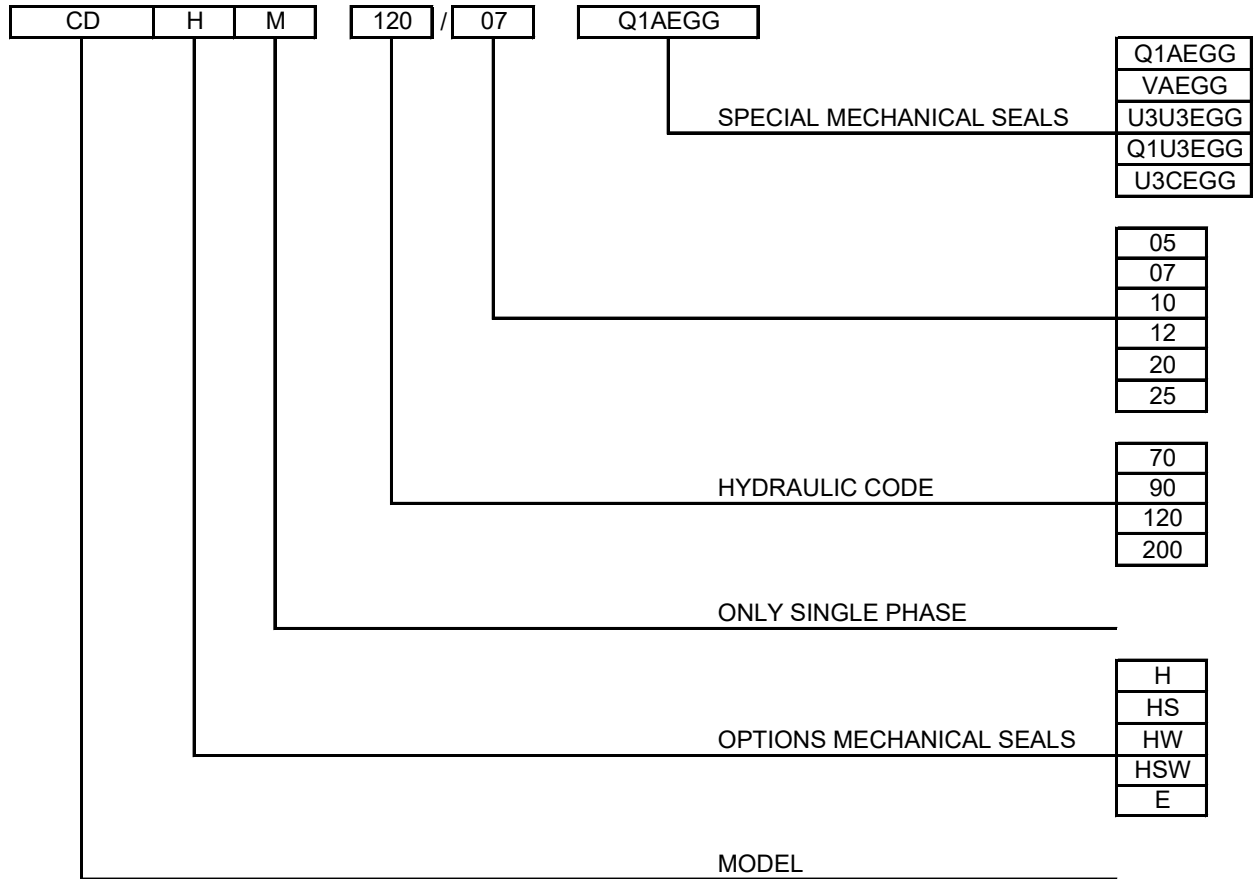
CD H M 120 / 07 Q1AEGG

SPECIAL MECHANICAL SEALS

| Q1AEGG |
|---|
| VAEGG |
| U3U3EGG |
| Q1U3EGG |
| U3CEGG |

| 05 |
|---|
| 07 |
| 10 |
| 12 |
| 20 |
| 25 |

HYDRAULIC CODE

| 70 |
|---|
| 90 |
| 120 |
| 200 |

ONLY SINGLE PHASE

OPTIONS MECHANICAL SEALS

| H |
|---|
| HS |
| HW |
| HSW |
| E |

MODEL